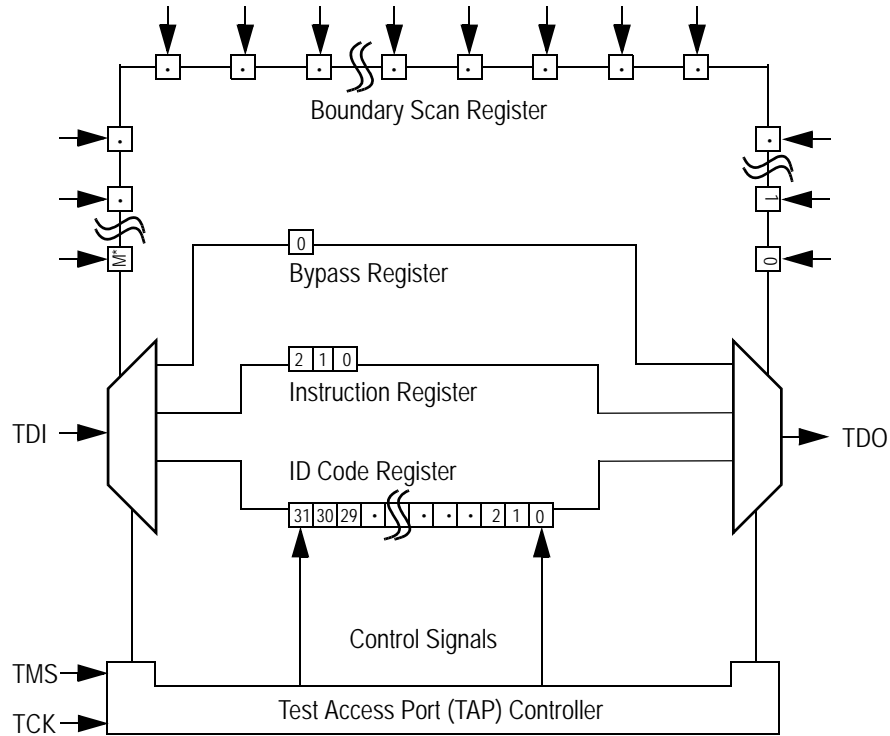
·
·
·
·
·
·
·
·
Boundary Scan Register

·
·
M*

·
1
0

0
Bypass Register

2 1 0
Instruction Register

TDI

TDO

ID Code Register
31 30 29 · · · · 2 1 0

Control Signals

TMS
TCK
Test Access Port (TAP) Controller